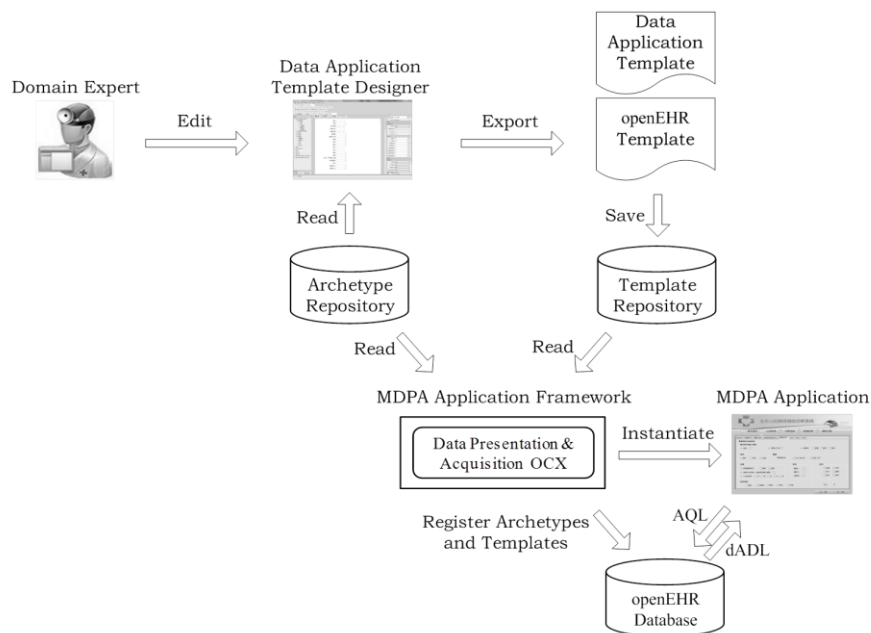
Domain Expert

Edit

Data Application Template Designer

Export

Data Application Template

openEHR Template

Read

Save

Archetype Repository

Template Repository

Read

Read

MDPA Application Framework

MDPA Application

Data Presentation & Acquisition OCX

Instantiate

Register Archetypes and Templates

AQL

dADL

openEHR Database